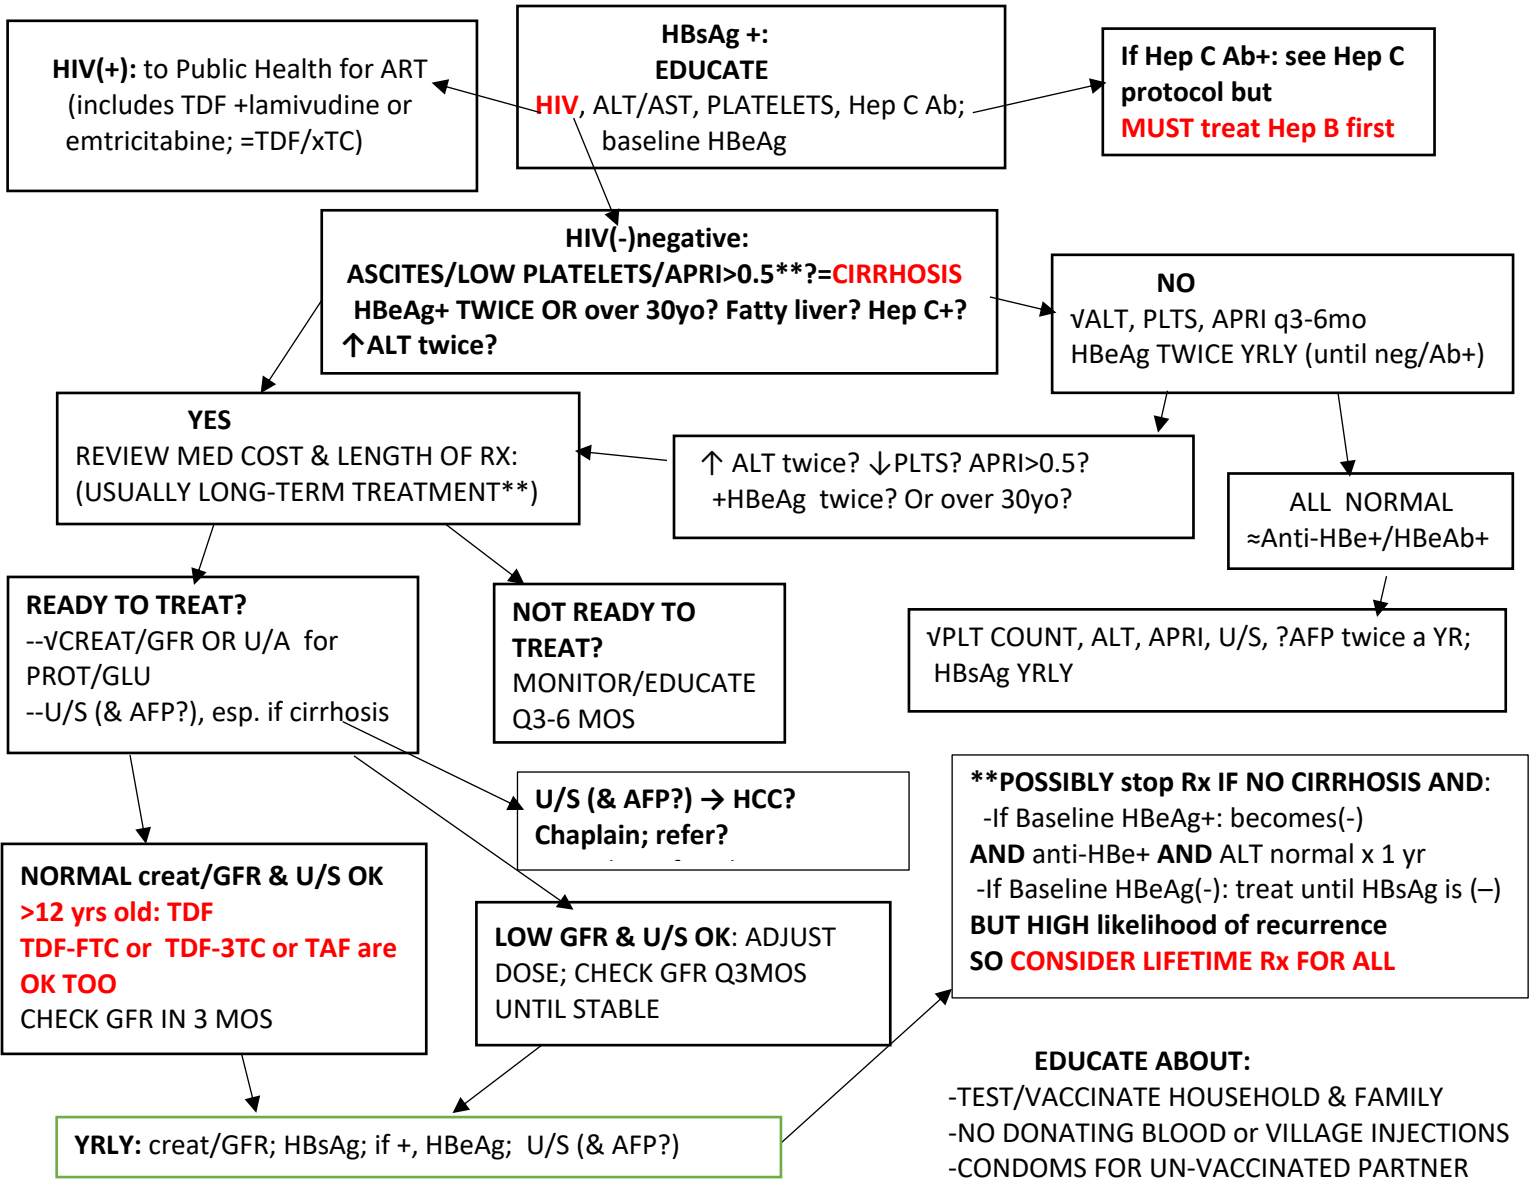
HIV(+): to Public Health for ART (includes TDF +lamivudine or emtricitabine; =TDF/xTC)

HBsAg +:
EDUCATE
HIV, ALT/AST, PLATELETS, Hep C Ab; baseline HBeAg

If Hep C Ab+: see Hep C protocol but
MUST treat Hep B first

HIV(-)negative:
ASCITES/LOW PLATELETS/APRI>0.5**?=CIRRHOSIS
HBeAg+ TWICE OR over 30yo? Fatty liver? Hep C+?
↑ALT twice?

NO
√ALT, PLTS, APRI q3-6mo
HBeAg TWICE YRLY (until neg/Ab+)

YES
REVIEW MED COST & LENGTH OF RX:
(USUALLY LONG-TERM TREATMENT**)

↑ ALT twice? ↓PLTS? APRI>0.5?
+HBeAg twice? Or over 30yo?

ALL NORMAL
≈Anti-HBe+/HBeAb+

READY TO TREAT?
--√CREAT/GFR OR U/A for PROT/GLU
--U/S (& AFP?), esp. if cirrhosis

NOT READY TO TREAT?
MONITOR/EDUCATE Q3-6 MOS

√PLT COUNT, ALT, APRI, U/S, ?AFP twice a YR;
HBsAg YRLY

U/S (& AFP?) → HCC?
Chaplain; refer?

**POSSIBLY stop Rx IF NO CIRRHOSIS AND:
-If Baseline HBeAg+: becomes(-)
AND anti-HBe+ AND ALT normal x 1 yr
-If Baseline HBeAg(-): treat until HBsAg is (–)
BUT HIGH likelihood of recurrence
SO CONSIDER LIFETIME Rx FOR ALL

NORMAL creat/GFR & U/S OK
>12 yrs old: TDF
TDF-FTC or TDF-3TC or TAF are OK TOO
CHECK GFR IN 3 MOS

LOW GFR & U/S OK: ADJUST DOSE; CHECK GFR Q3MOS UNTIL STABLE

EDUCATE ABOUT:
-TEST/VACCINATE HOUSEHOLD & FAMILY
-NO DONATING BLOOD or VILLAGE INJECTIONS
-CONDOMS FOR UN-VACCINATED PARTNER

YRLY: creat/GFR; HBsAg; if +, HBeAg; U/S (& AFP?)